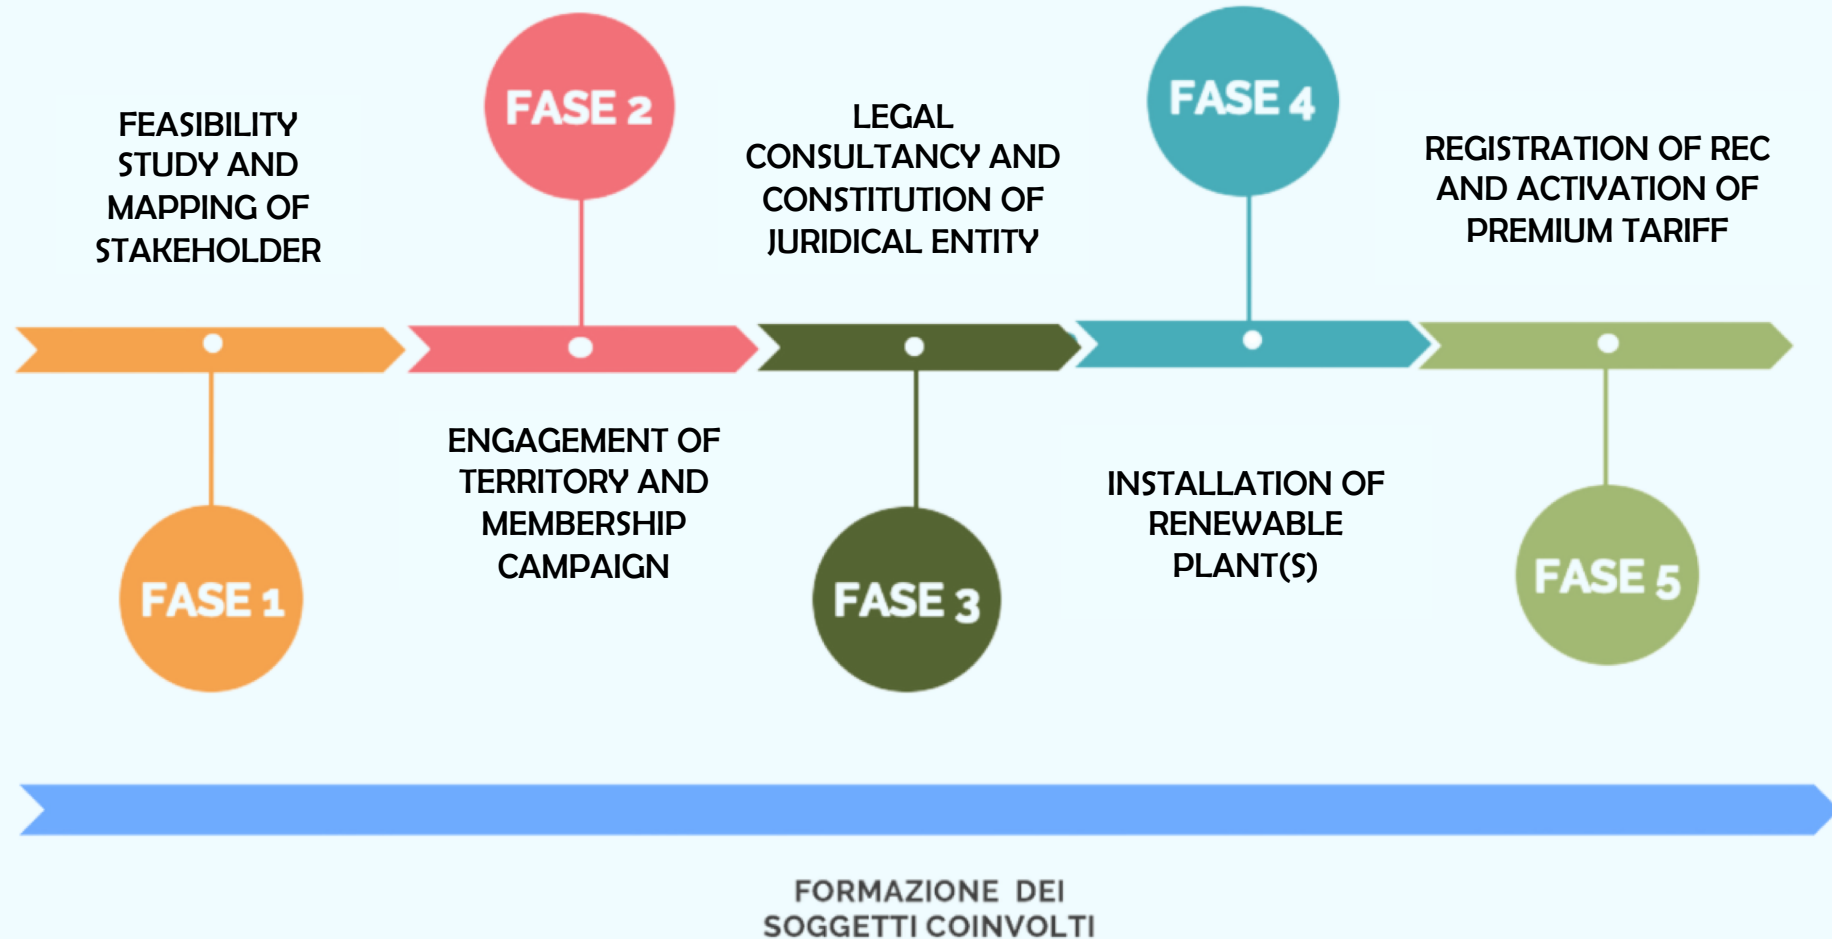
FEASIBILITY STUDY AND MAPPING OF STAKEHOLDER

FASE 1

FASE 2

ENGAGEMENT OF TERRITORY AND MEMBERSHIP CAMPAIGN

LEGAL CONSULTANCY AND CONSTITUTION OF JURIDICAL ENTITY

FASE 3

FASE 4

INSTALLATION OF RENEWABLE PLANT(S)

REGISTRATION OF REC AND ACTIVATION OF PREMIUM TARIFF

FASE 5

FORMAZIONE DEI SOGGETTI COINVOLTI